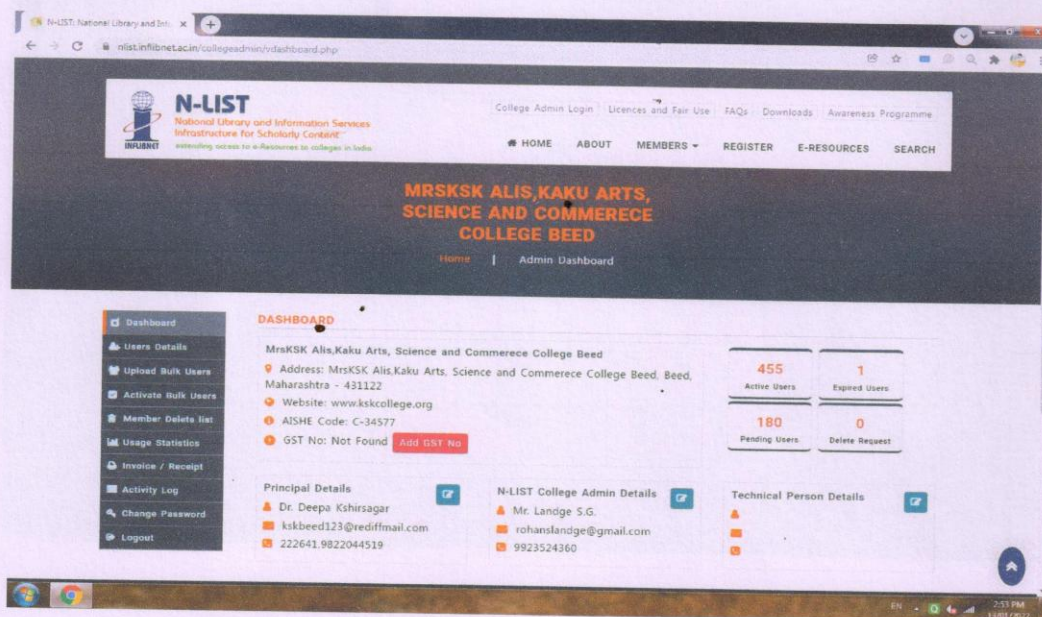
N-LIST: National Library and Info ×

nlist.inflibnet.ac.in/collegeadmin/vdashboard.php

N-LIST
National Library and Information Services Infrastructure for Scholarly Content
INFLIBNET
extending access to e-Resources to colleges in India

College Admin Login | Licences and Fair Use | FAQs | Downloads | Awareness Programme

HOME ABOUT MEMBERS REGISTER E-RESOURCES SEARCH

MRSKSK ALIS,KAKU ARTS, SCIENCE AND COMMERECE COLLEGE BEED

Home | Admin Dashboard

Dashboard
Users Details
Upload Bulk Users
Activate Bulk Users
Member Delete list
Usage Statistics
Invoice / Receipt
Activity Log
Change Password
Logout

DASHBOARD

MrsKSK Alis,Kaku Arts, Science and Commerece College Beed

Address: MrsKSK Alis,Kaku Arts, Science and Commerece College Beed, Beed, Maharashtra - 431122
Website: www.kskcollege.org
AISHE Code: C-34577
GST No: Not Found Add GST No

455
Active Users

1
Expired Users

180
Pending Users

0
Delete Request

Principal Details
Dr. Deepa Kshirsagar
kskbeed123@rediffmail.com
222641,9822044519

N-LIST College Admin Details
Mr. Landge S.G.
rohanslandge@gmail.com
9923524360

Technical Person Details

EN 2:53 PM